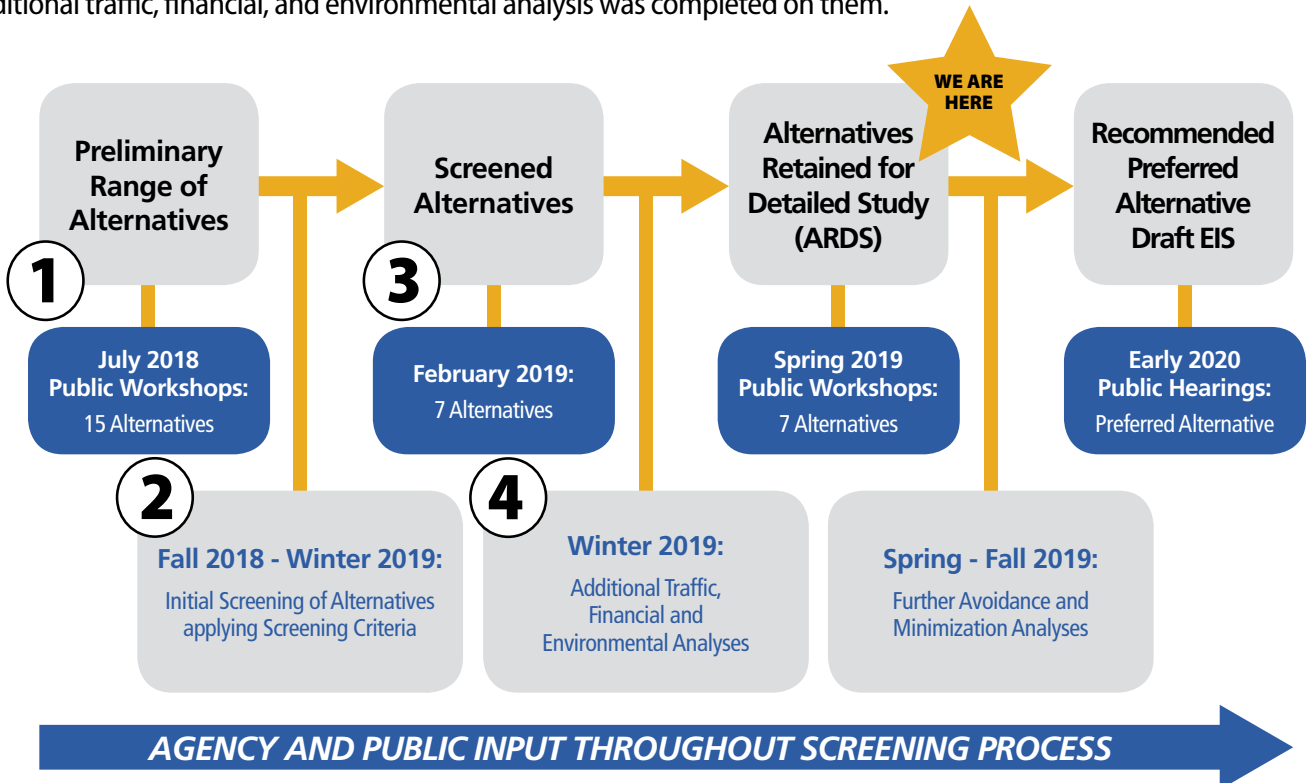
ditional traffic, financial, and environmental analysis was completed on them.

Preliminary Range of Alternatives

1

July 2018 Public Workshops:
15 Alternatives

2

Fall 2018 - Winter 2019:
Initial Screening of Alternatives applying Screening Criteria

Screened Alternatives

3

February 2019:
7 Alternatives

4

Winter 2019:
Additional Traffic, Financial and Environmental Analyses

Alternatives Retained for Detailed Study (ARDS)

WE ARE HERE

Spring 2019 Public Workshops:
7 Alternatives

Spring - Fall 2019:
Further Avoidance and Minimization Analyses

Recommended Preferred Alternative Draft EIS

Early 2020 Public Hearings:
Preferred Alternative

AGENCY AND PUBLIC INPUT THROUGHOUT SCREENING PROCESS